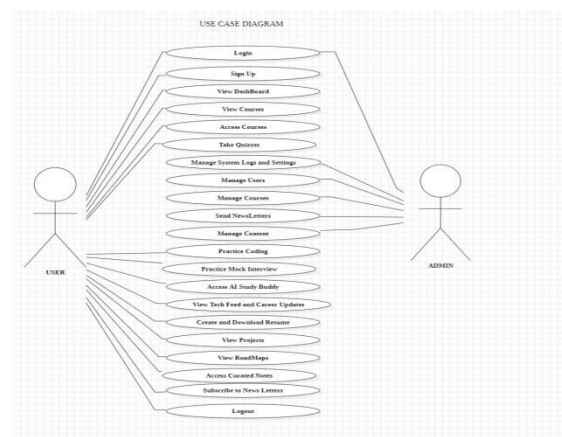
USE CASE DIAGRAM

Login

Sign Up

View DashBoard

View Courses

Access Courses

Take Quizzes

Manage System Logs and Settings

Manage Users

Manage Courses

Send NewsLetters

Manage Content

Practice Coding

Practice Mock Interview

Access AI Study Buddy

View Tech Feed and Career Updates

Create and Download Resume

View Projects

View RoadMaps

Access Curated Notes

Subscribe to News Letters

Logout

USER

ADMIN